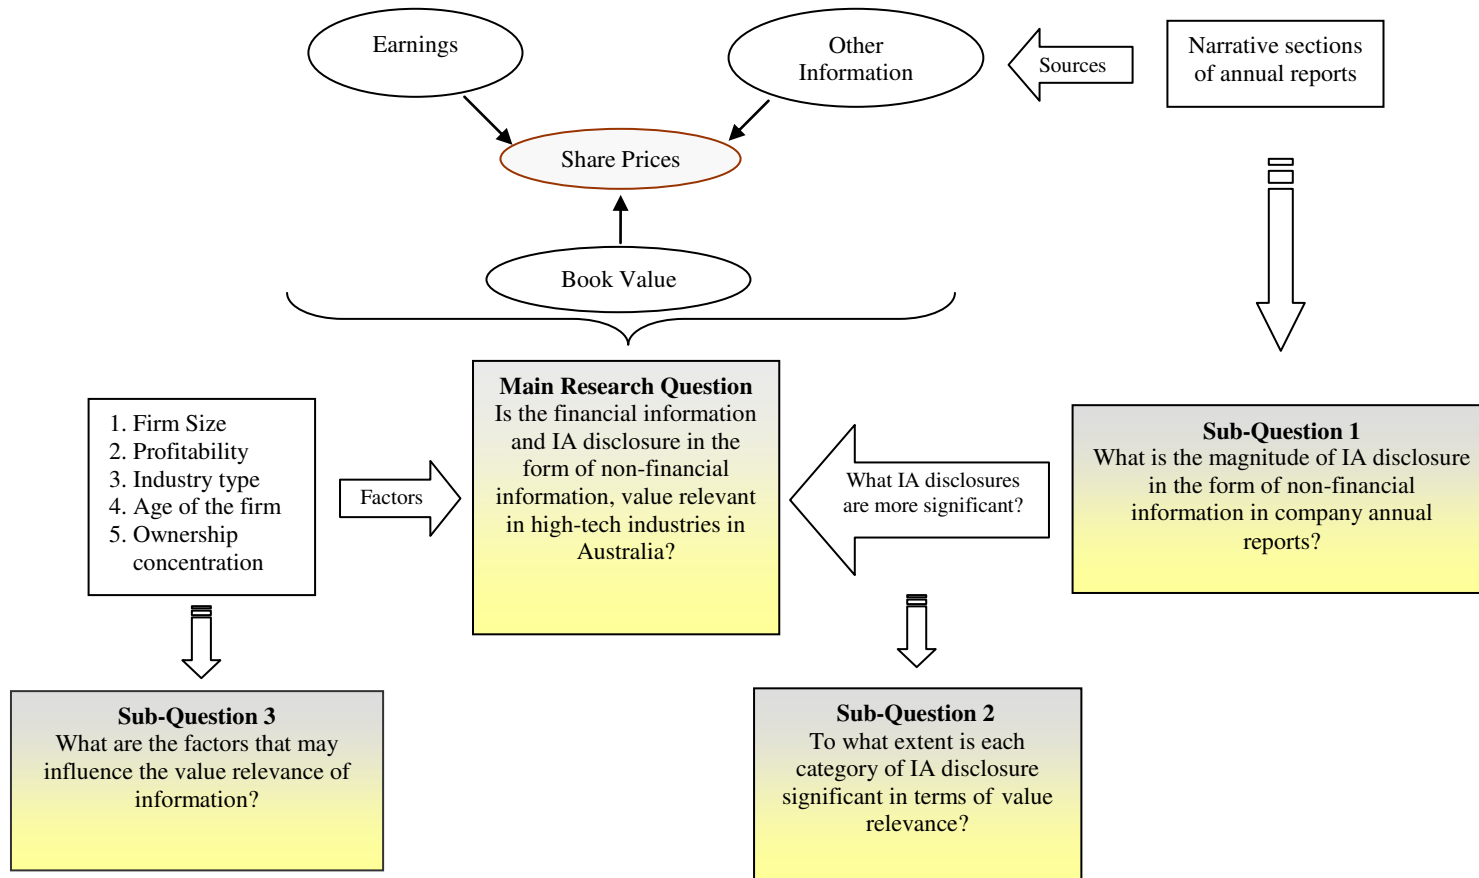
Earnings

Other Information

Sources

Narrative sections of annual reports

Share Prices

Book Value

1. Firm Size
2. Profitability
3. Industry type
4. Age of the firm
5. Ownership concentration

Factors

**Main Research Question**
Is the financial information and IA disclosure in the form of non-financial information, value relevant in high-tech industries in Australia?

What IA disclosures are more significant?

**Sub-Question 1**
What is the magnitude of IA disclosure in the form of non-financial information in company annual reports?

**Sub-Question 3**
What are the factors that may influence the value relevance of information?

**Sub-Question 2**
To what extent is each category of IA disclosure significant in terms of value relevance?